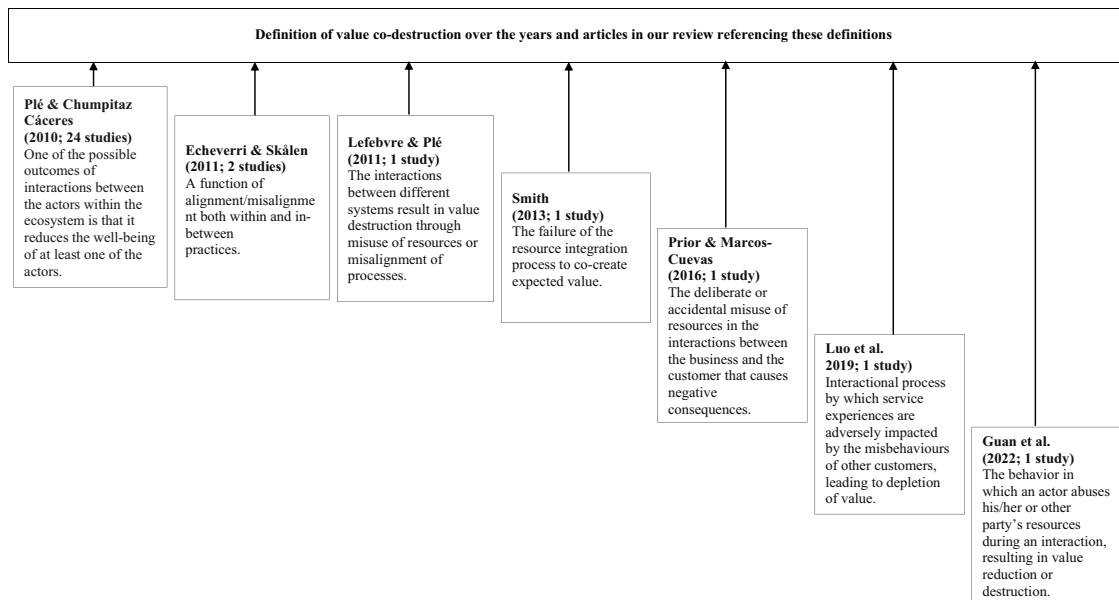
**Definition of value co-destruction over the years and articles in our review referencing these definitions**

**Plé & Chumpitaz Cáceres (2010; 24 studies)**
One of the possible outcomes of interactions between the actors within the ecosystem is that it reduces the well-being of at least one of the actors.

**Echeverri & Skålen (2011; 2 studies)**
A function of alignment/misalignment both within and in-between practices.

**Lefebvre & Plé (2011; 1 study)**
The interactions between different systems result in value destruction through misuse of resources or misalignment of processes.

**Smith (2013; 1 study)**
The failure of the resource integration process to co-create expected value.

**Prior & Marcos-Cuevas (2016; 1 study)**
The deliberate or accidental misuse of resources in the interactions between the business and the customer that causes negative consequences.

**Luo et al. 2019; 1 study)**
Interactional process by which service experiences are adversely impacted by the misbehaviours of other customers, leading to depletion of value.

**Guan et al. (2022; 1 study)**
The behavior in which an actor abuses his/her or other party's resources during an interaction, resulting in value reduction or destruction.